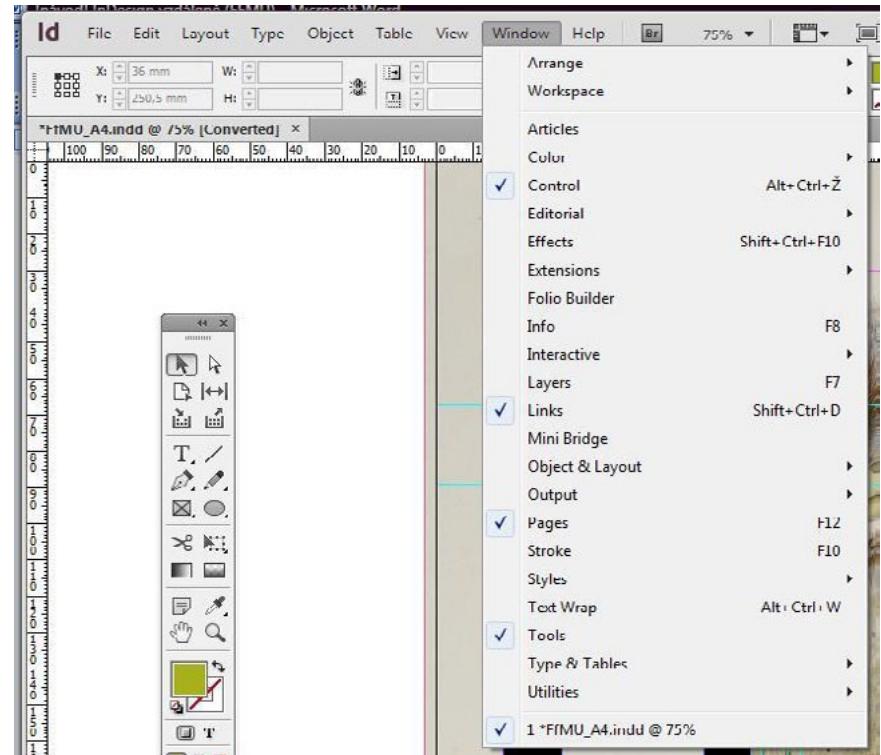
Id File Edit Layout Type Object Table View Window Help Br 75%

X: 36 mm W:
Y: 250,5 mm H:

*FfMU_A4.indd @ 75% [Converted] ×

100 90 80 70 60 50 40 30 20 10 0

Arrange
Workspace
Articles
Color
✓ Control Alt+Ctrl+Ž
Editorial
Effects Shift+Ctrl+F10
Extensions
Folio Builder
Info F8
Interactive
Layers F7
✓ Links Shift+Ctrl+D
Mini Bridge
Object & Layout
Output
✓ Pages F12
Stroke F10
Styles
Text Wrap Alt+Ctrl+W
✓ Tools
Type & Tables
Utilities
✓ 1 *FfMU_A4.indd @ 75%